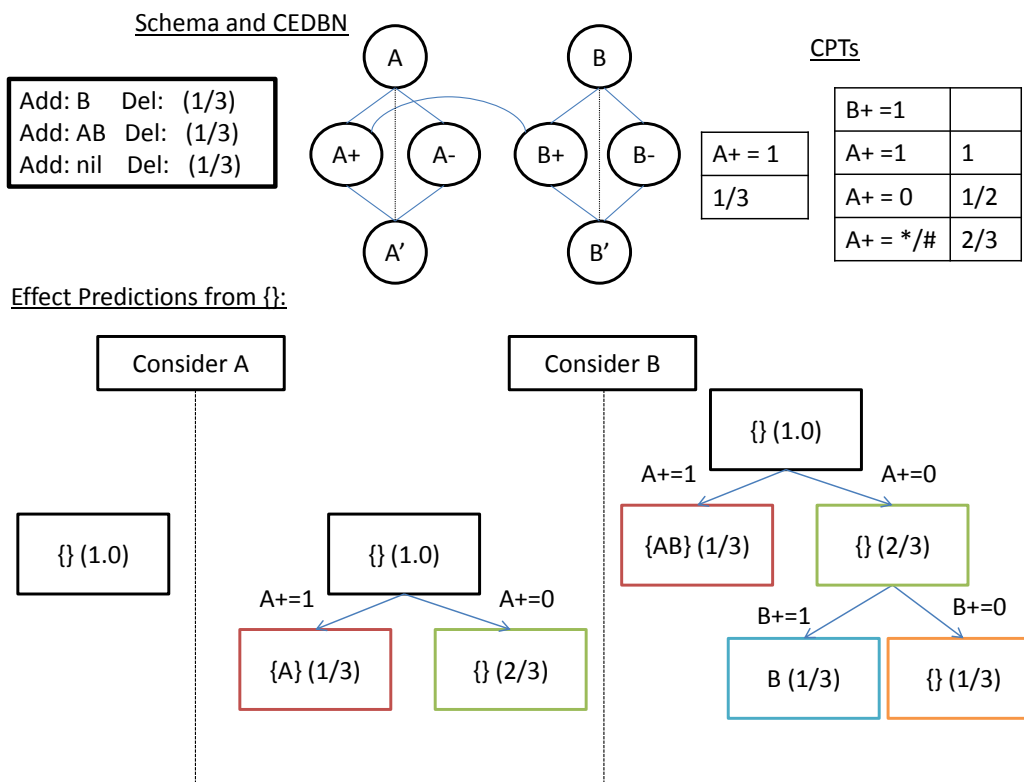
Schema and CEDBN

Add: B Del: (1/3)
Add: AB Del: (1/3)
Add: nil Del: (1/3)

A

A+

A-

A'

B

B+

B-

B'

CPTs

| A+ = 1 |
|---|
| 1/3 |

| B+ =1 | |
|---|---|
| A+ =1 | 1 |
| A+ = 0 | 1/2 |
| A+ = */# | 2/3 |

Effect Predictions from {}:

Consider A

{} (1.0)

{} (1.0)

A+=1

A+=0

{A} (1/3)

{} (2/3)

Consider B

{} (1.0)

A+=1

A+=0

{AB} (1/3)

{} (2/3)

B+=1

B+=0

B (1/3)

{} (1/3)